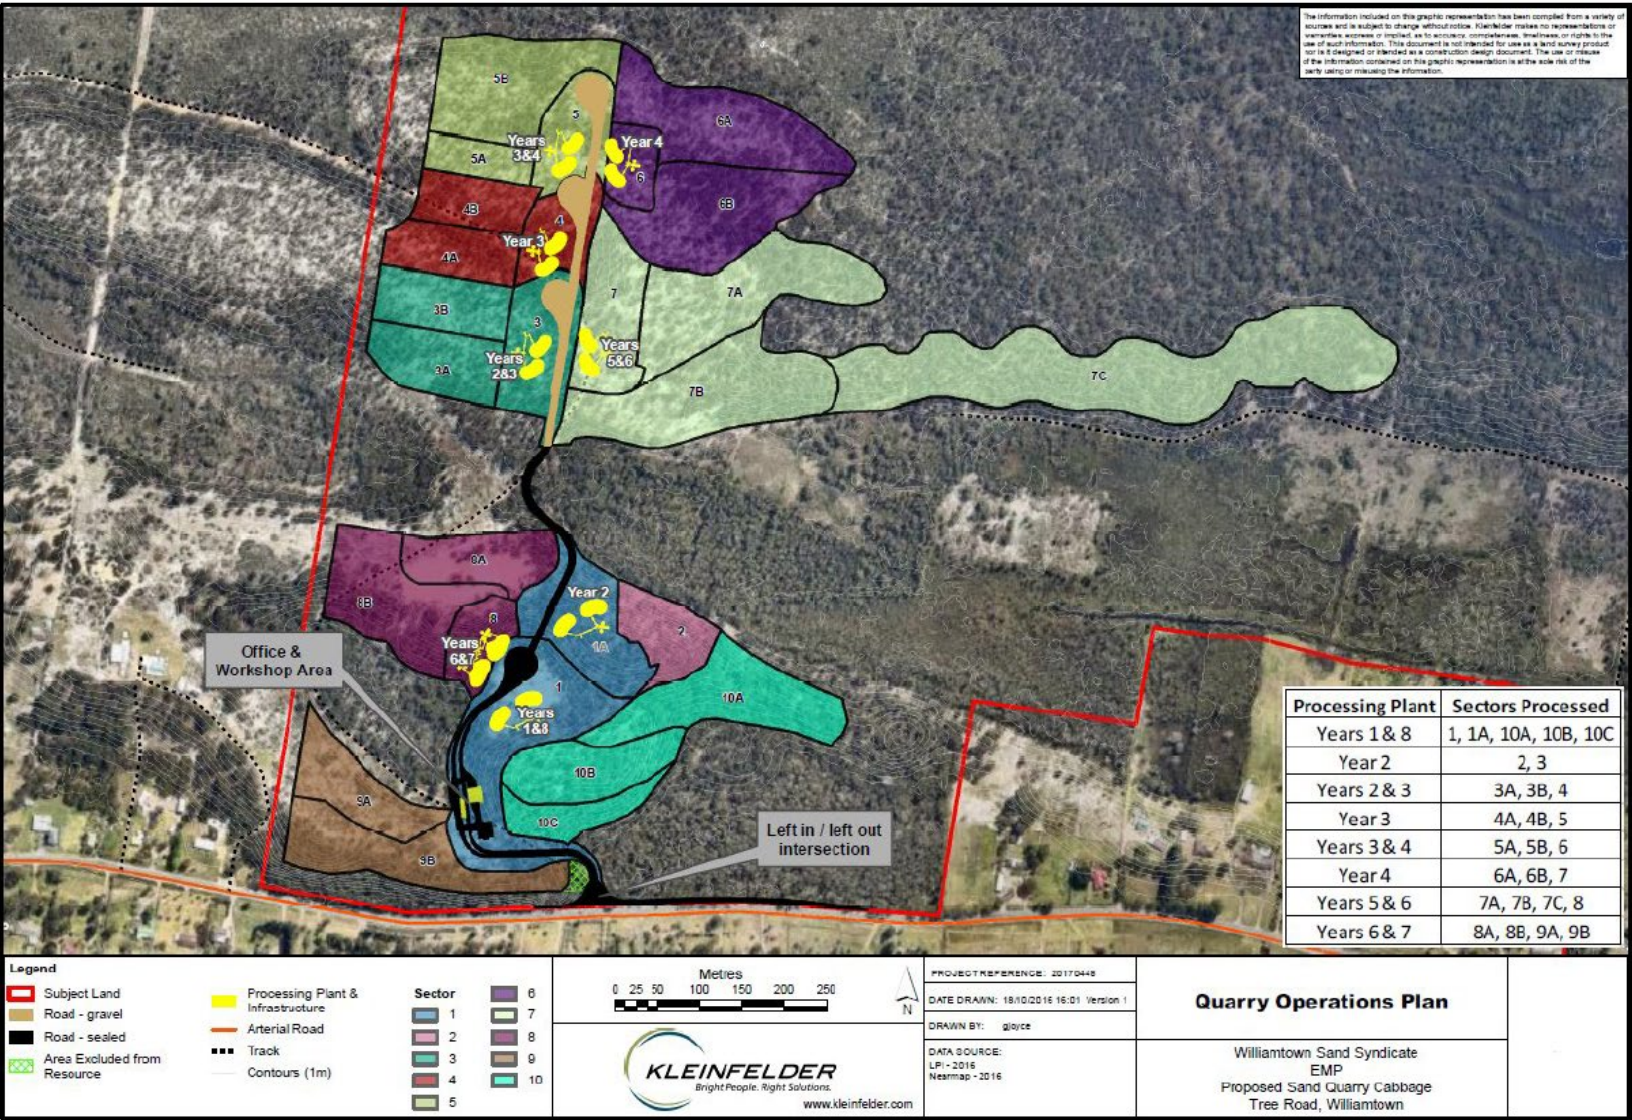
The information included on this graphic representation has been compiled from a variety of sources and is subject to change without notice. Kleinfelder makes no representations or warranties, express or implied, as to accuracy, completeness, timeliness, or rights to the use of such information. This document is not intended for use as a land survey product nor is it designed or intended as a construction design document. The use or misuse of the information contained on this graphic representation is at the sole risk of the party using or misusing the information.

5B
5
Years 3&4
Year 4
6A
5A
6
6B
4B
4
Year 3
4A
7
7A
3B
3
Years 5&6
Years 2&3
3A
7B
7C

8A
8B
8
Year 2
2
1A
Years 6&7
Office & Workshop Area
1
Years 1&8
10A
10B
9A
10C
9B
Left in / left out intersection

| Processing Plant | Sectors Processed |
|---|---|
| Years 1 & 8 | 1, 1A, 10A, 10B, 10C |
| Year 2 | 2, 3 |
| Years 2 & 3 | 3A, 3B, 4 |
| Year 3 | 4A, 4B, 5 |
| Years 3 & 4 | 5A, 5B, 6 |
| Year 4 | 6A, 6B, 7 |
| Years 5 & 6 | 7A, 7B, 7C, 8 |
| Years 6 & 7 | 8A, 8B, 9A, 9B |

Legend
Subject Land
Road - gravel
Road - sealed
Area Excluded from Resource
Processing Plant & Infrastructure
Arterial Road
Track
Contours (1m)
Sector
1
2
3
4
5
6
7
8
9
10

Metres
0 25 50 100 150 200 250
N

KLEINFELDER
Bright People. Right Solutions.
www.kleinfelder.com

PROJECT REFERENCE: 20170446
DATE DRAWN: 18/10/2016 16:01 Version 1
DRAWN BY: gjoyce
DATA SOURCE:
LPI - 2016
Nearmap - 2016

Quarry Operations Plan

Williamtown Sand Syndicate
EMP
Proposed Sand Quarry Cabbage Tree Road, Williamtown